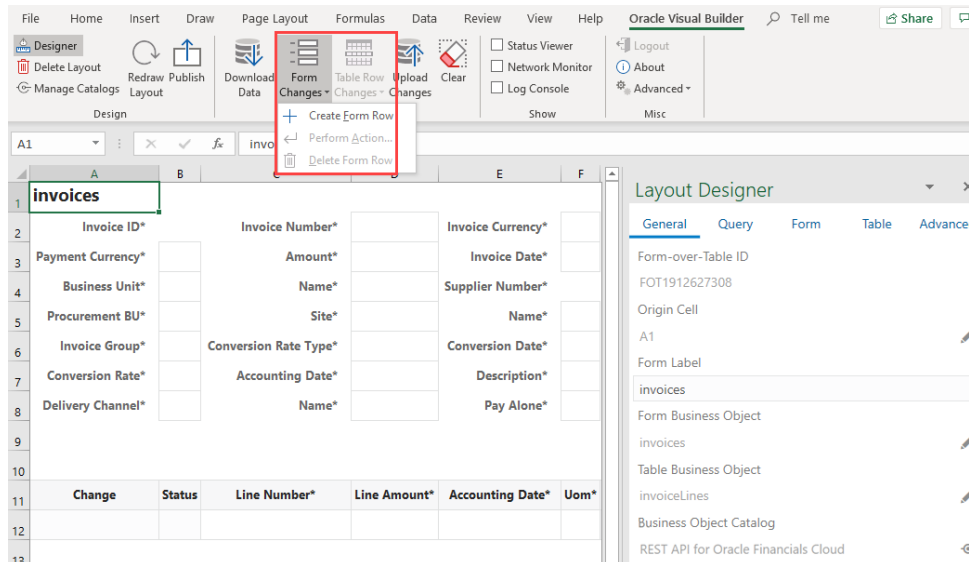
File Home Insert Draw Page Layout Formulas Data Review View Help Oracle Visual Builder Tell me Share

Designer
Delete Layout
Manage Catalogs
Redraw Layout
Publish
Design
Download Data
Form Changes
Table Row Changes
Upload Changes
Clear
Create Form Row
Perform Action...
Delete Form Row
Status Viewer
Network Monitor
Log Console
Show
Logout
About
Advanced
Misc

A1 $f_x$ invo

| | A | B | C | D | E | F |
|---|---|---|---|---|---|---|
| 1 | invoices | | | | | |
| 2 | Invoice ID* | | Invoice Number* | | Invoice Currency* | |
| 3 | Payment Currency* | | Amount* | | Invoice Date* | |
| 4 | Business Unit* | | Name* | | Supplier Number* | |
| 5 | Procurement BU* | | Site* | | Name* | |
| 6 | Invoice Group* | | Conversion Rate Type* | | Conversion Date* | |
| 7 | Conversion Rate* | | Accounting Date* | | Description* | |
| 8 | Delivery Channel* | | Name* | | Pay Alone* | |
| 9 | | | | | | |
| 10 | | | | | | |
| 11 | Change | Status | Line Number* | Line Amount* | Accounting Date* | Uom* |
| 12 | | | | | | |
| 13 | | | | | | |

Layout Designer
General Query Form Table Advance
Form-over-Table ID
FOT1912627308
Origin Cell
A1
Form Label
invoices
Form Business Object
invoices
Table Business Object
invoiceLines
Business Object Catalog
REST API for Oracle Financials Cloud